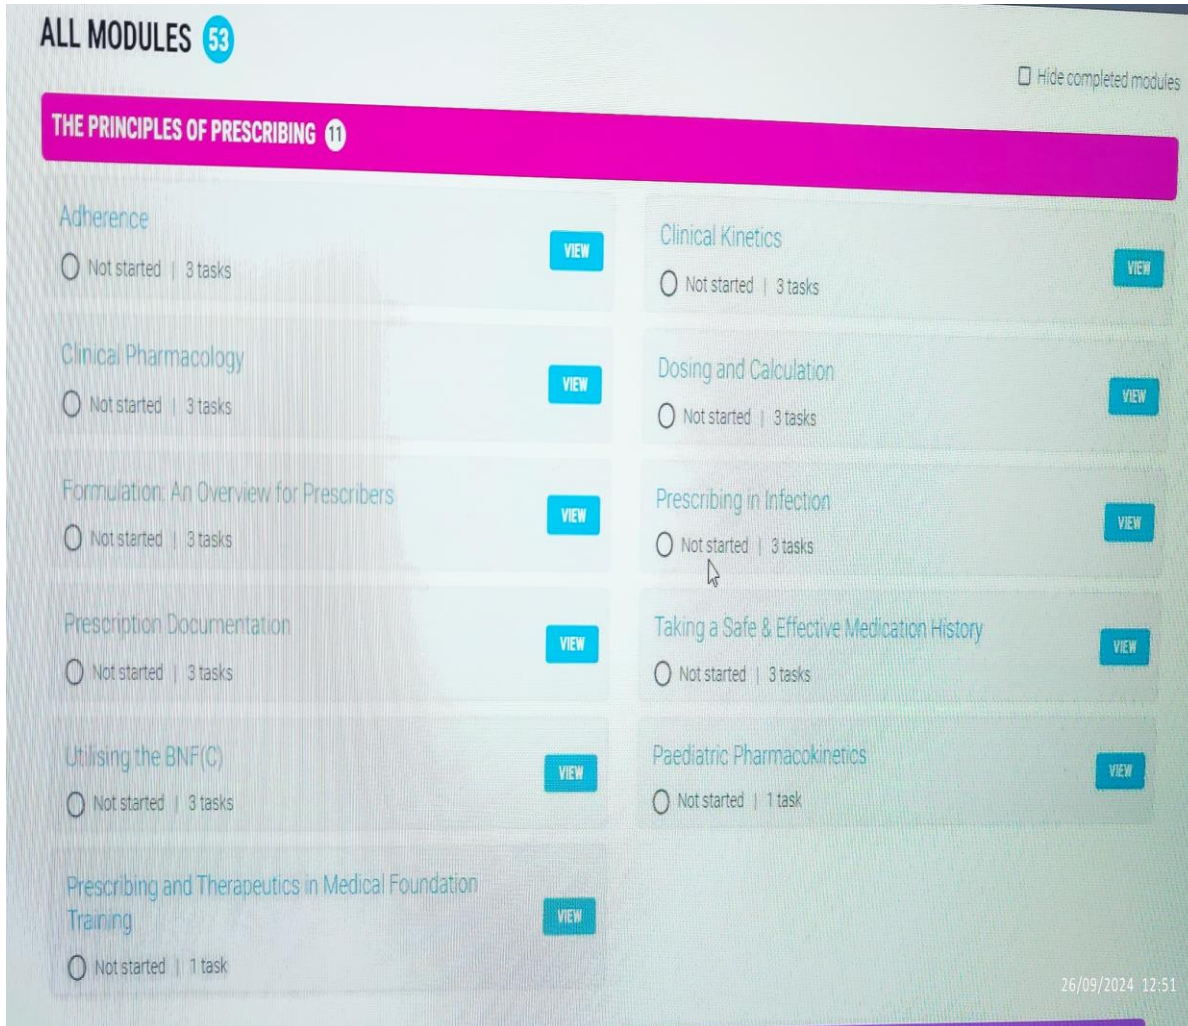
ALL MODULES 53

☐ Hide completed modules

THE PRINCIPLES OF PRESCRIBING 11

Adherence
Not started | 3 tasks
VIEW

Clinical Pharmacology
Not started | 3 tasks
VIEW

Formulation: An Overview for Prescribers
Not started | 3 tasks
VIEW

Prescription Documentation
Not started | 3 tasks
VIEW

Utilising the BNF(C)
Not started | 3 tasks
VIEW

Prescribing and Therapeutics in Medical Foundation Training
Not started | 1 task
VIEW

Clinical Kinetics
Not started | 3 tasks
VIEW

Dosing and Calculation
Not started | 3 tasks
VIEW

Prescribing in Infection
Not started | 3 tasks
VIEW

Taking a Safe & Effective Medication History
Not started | 3 tasks
VIEW

Paediatric Pharmacokinetics
Not started | 1 task
VIEW

26/09/2024 12:51